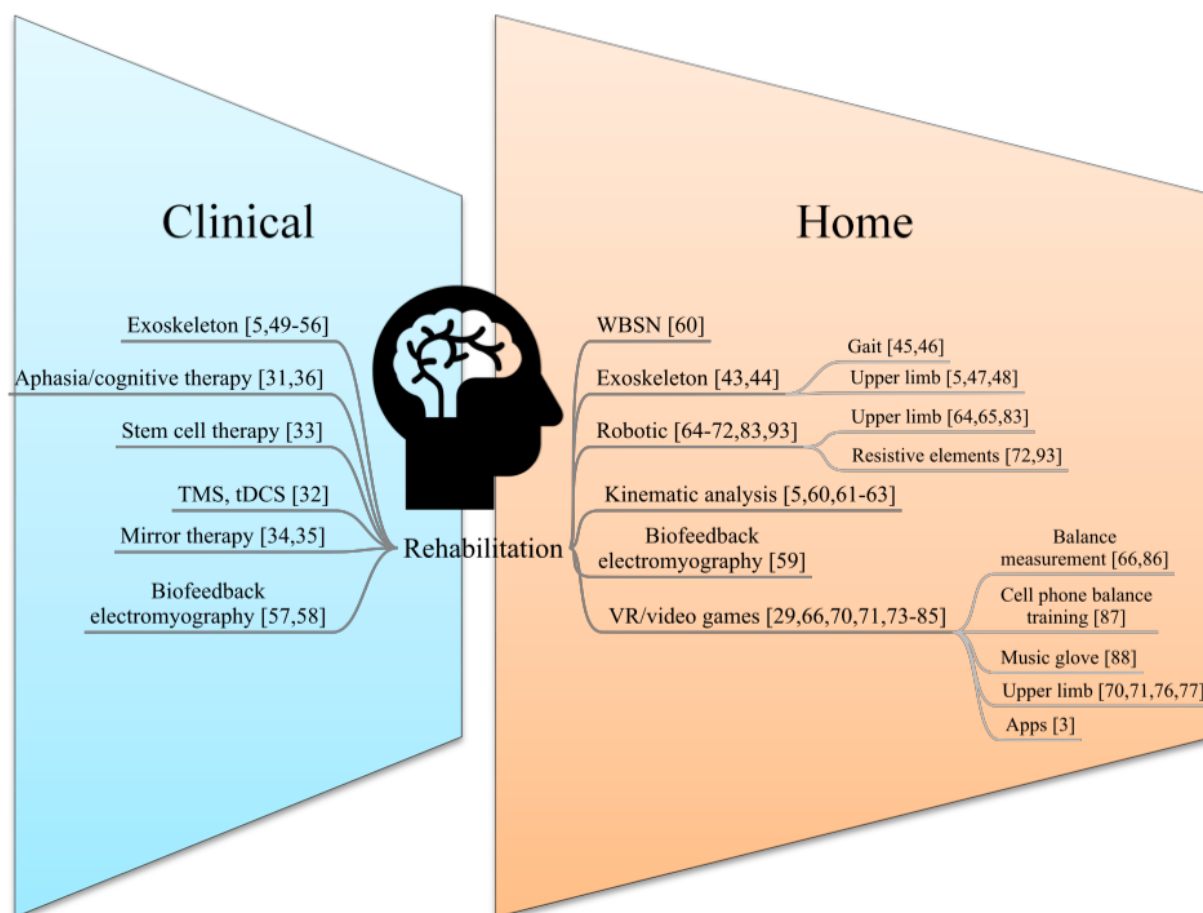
Clinical

Home

Exoskeleton [5,49-56]

Aphasia/cognitive therapy [31,36]

Stem cell therapy [33]

TMS, tDCS [32]

Mirror therapy [34,35]

Biofeedback electromyography [57,58]

Rehabilitation

WBSN [60]

Exoskeleton [43,44]

Gait [45,46]

Upper limb [5,47,48]

Robotic [64-72,83,93]

Upper limb [64,65,83]

Resistive elements [72,93]

Kinematic analysis [5,60,61-63]

Biofeedback electromyography [59]

VR/video games [29,66,70,71,73-85]

Balance measurement [66,86]

Cell phone balance training [87]

Music glove [88]

Upper limb [70,71,76,77]

Apps [3]